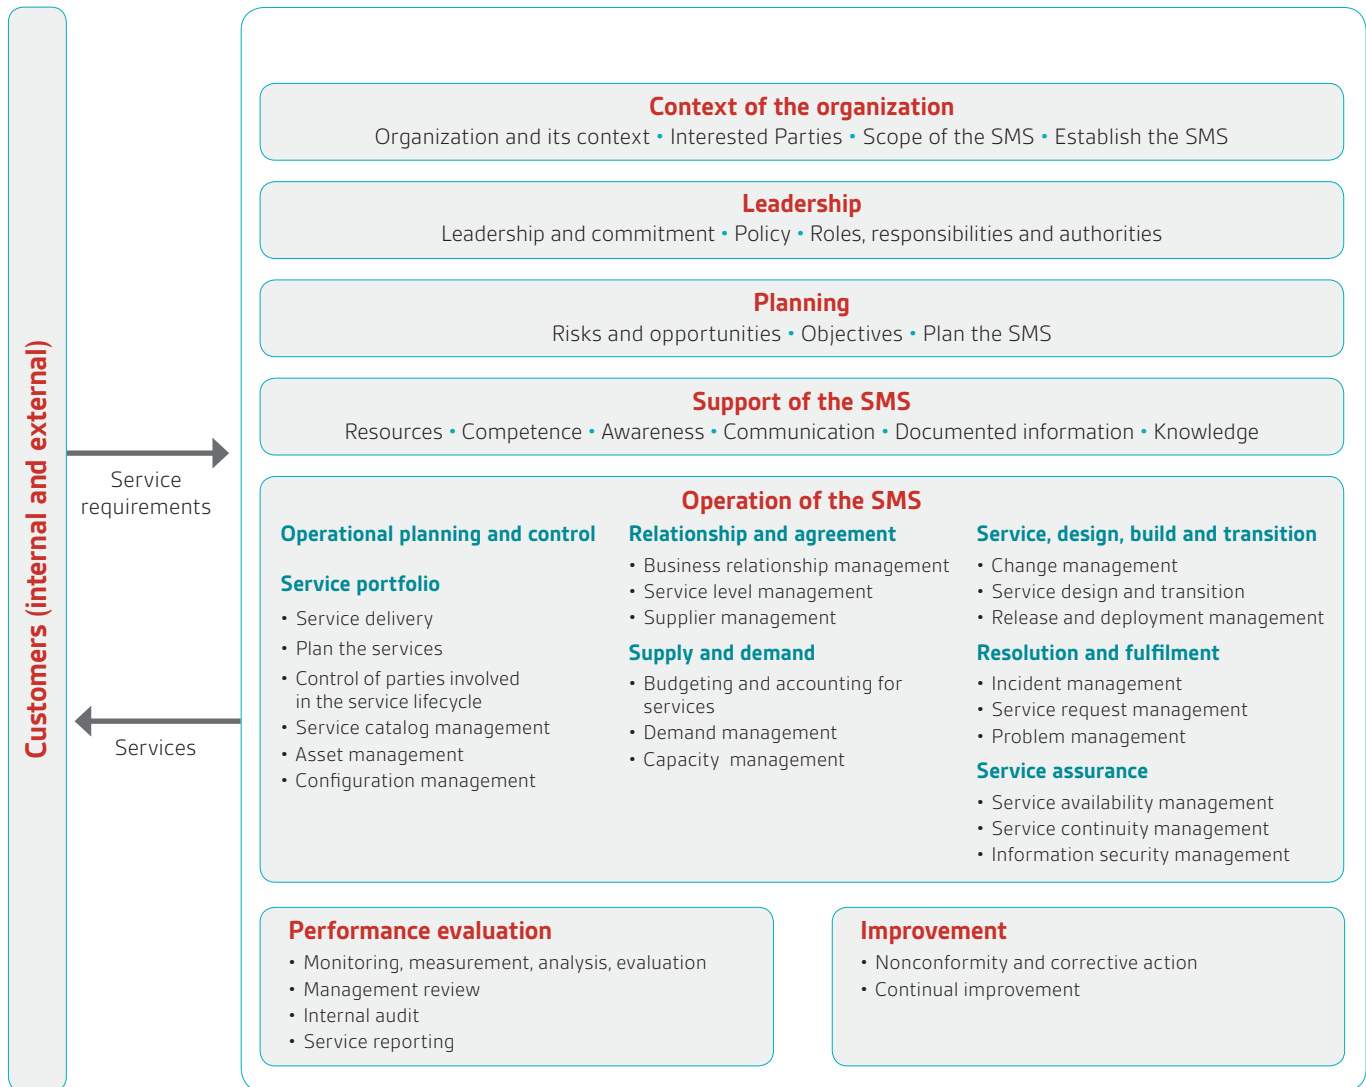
Customers (internal and external)

Service requirements

Services

Context of the organization
Organization and its context • Interested Parties • Scope of the SMS • Establish the SMS

Leadership
Leadership and commitment • Policy • Roles, responsibilities and authorities

Planning
Risks and opportunities • Objectives • Plan the SMS

Support of the SMS
Resources • Competence • Awareness • Communication • Documented information • Knowledge

Operation of the SMS

Operational planning and control

Service portfolio
• Service delivery
• Plan the services
• Control of parties involved in the service lifecycle
• Service catalog management
• Asset management
• Configuration management

Relationship and agreement
• Business relationship management
• Service level management
• Supplier management

Supply and demand
• Budgeting and accounting for services
• Demand management
• Capacity management

Service, design, build and transition
• Change management
• Service design and transition
• Release and deployment management

Resolution and fulfilment
• Incident management
• Service request management
• Problem management

Service assurance
• Service availability management
• Service continuity management
• Information security management

Performance evaluation
• Monitoring, measurement, analysis, evaluation
• Management review
• Internal audit
• Service reporting

Improvement
• Nonconformity and corrective action
• Continual improvement